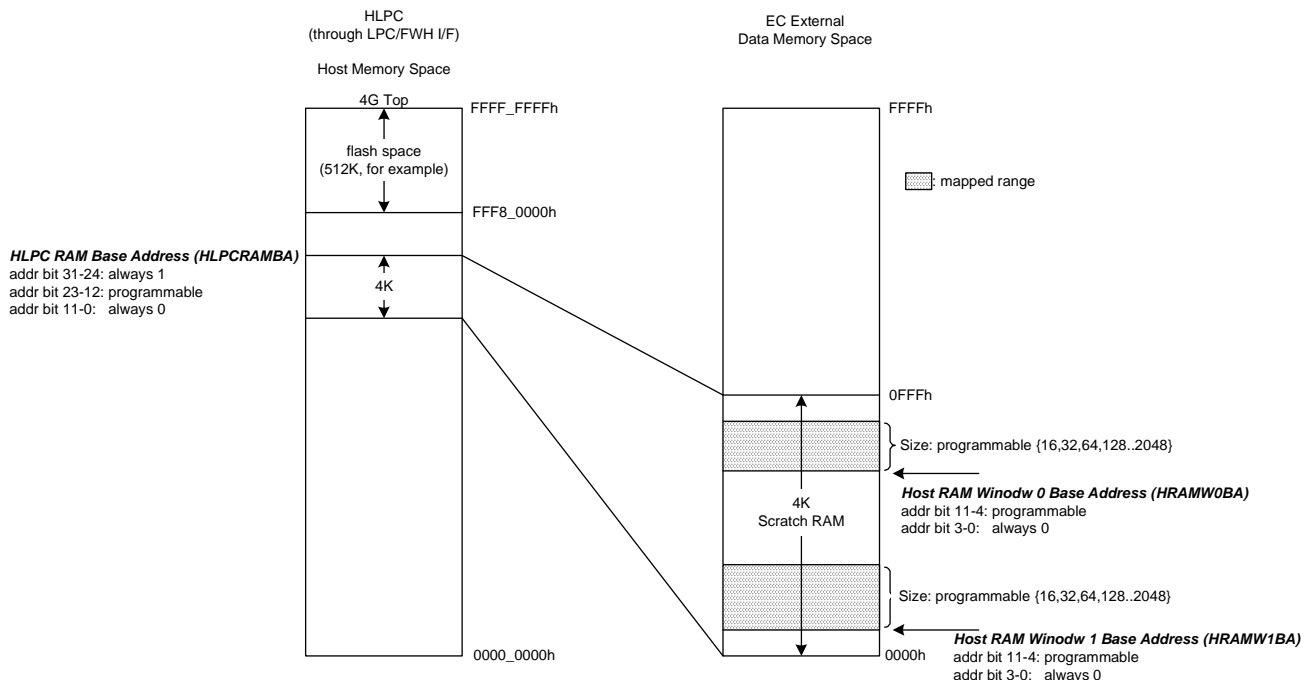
HLPC
(through LPC/FWH I/F)

Host Memory Space

EC External
Data Memory Space

4G Top

FFFF_FFFFh

flash space
(512K, for example)

FFF8_0000h

HLPC RAM Base Address (HLPCRAMBA)
addr bit 31-24: always 1
addr bit 23-12: programmable
addr bit 11-0: always 0

4K

0000_0000h

FFFFh

: mapped range

0FFFh

Size: programmable {16,32,64,128..2048}

Host RAM Winodw 0 Base Address (HRAMW0BA)
addr bit 11-4: programmable
addr bit 3-0: always 0

4K
Scratch RAM

Size: programmable {16,32,64,128..2048}

Host RAM Winodw 1 Base Address (HRAMW1BA)
addr bit 11-4: programmable
addr bit 3-0: always 0

0000h